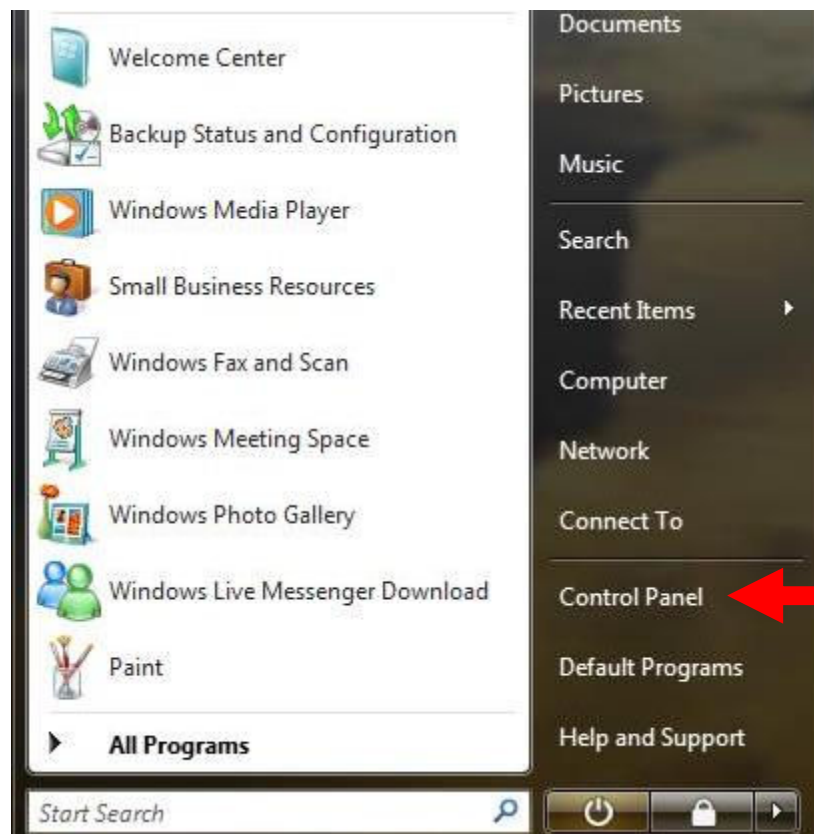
Welcome Center
Backup Status and Configuration
Windows Media Player
Small Business Resources
Windows Fax and Scan
Windows Meeting Space
Windows Photo Gallery
Windows Live Messenger Download
Paint
All Programs
Start Search

Documents
Pictures
Music
Search
Recent Items
Computer
Network
Connect To
Control Panel
Default Programs
Help and Support